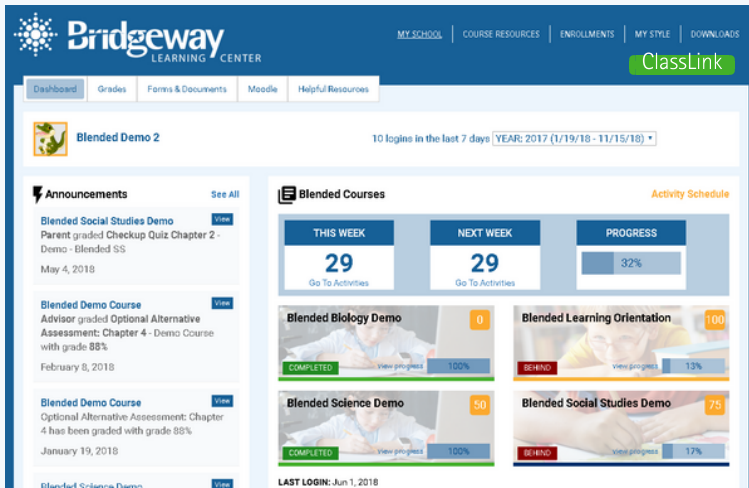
Bridgeway LEARNING CENTER

MY SCHOOL | COURSE RESOURCES | ENROLLMENTS | MY STYLE | DOWNLOADS

ClassLink

Dashboard | Grades | Forms & Documents | Moodle | Helpful Resources

Blended Demo 2

10 logins in the last 7 days YEAR: 2017 (1/19/18 - 11/15/18)

Announcements See All

Blended Social Studies Demo View
Parent graded Checkup Quiz Chapter 2 - Demo - Blended SS
May 4, 2018

Blended Demo Course View
Advisor graded Optional Alternative Assessment: Chapter 4 - Demo Course with grade 88%
February 8, 2018

Blended Demo Course View
Optional Alternative Assessment: Chapter 4 has been graded with grade 88%
January 19, 2018

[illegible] View

Blended Courses

Activity Schedule

| THIS WEEK | NEXT WEEK | PROGRESS |
|---|---|---|
| 29 Go To Activities | 29 Go To Activities | 32% |

Blended Biology Demo 0
COMPLETED View progress 100%

Blended Learning Orientation 100
BEHIND View progress 13%

Blended Science Demo 50
COMPLETED View progress 100%

Blended Social Studies Demo 75
BEHIND View progress 17%

LAST LOGIN: Jun 1, 2018